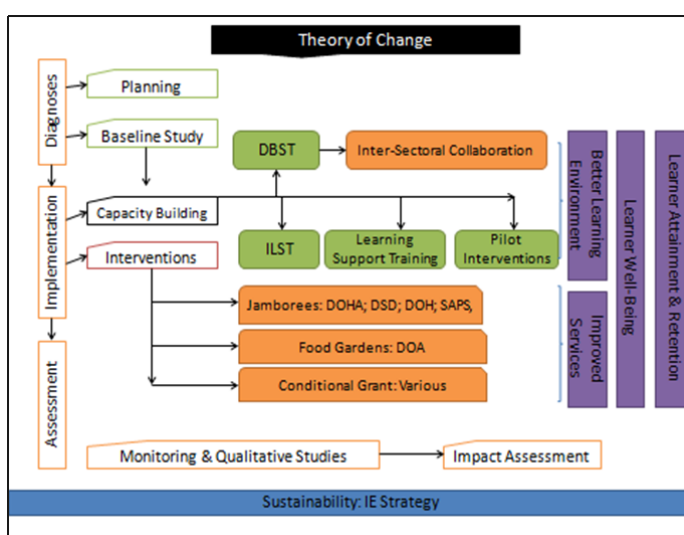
Theory of Change

Diagnoses

Planning

Baseline Study

Implementation

Capacity Building

Interventions

Assessment

DBST

Inter-Sectoral Collaboration

ILST

Learning Support Training

Pilot Interventions

Jamborees: DOHA; DSD; DOH; SAPS,

Food Gardens: DOA

Conditional Grant: Various

Better Learning Environment

Improved Services

Learner Well-Being

Learner Attainment & Retention

Monitoring & Qualitative Studies

Impact Assessment

Sustainability: IE Strategy